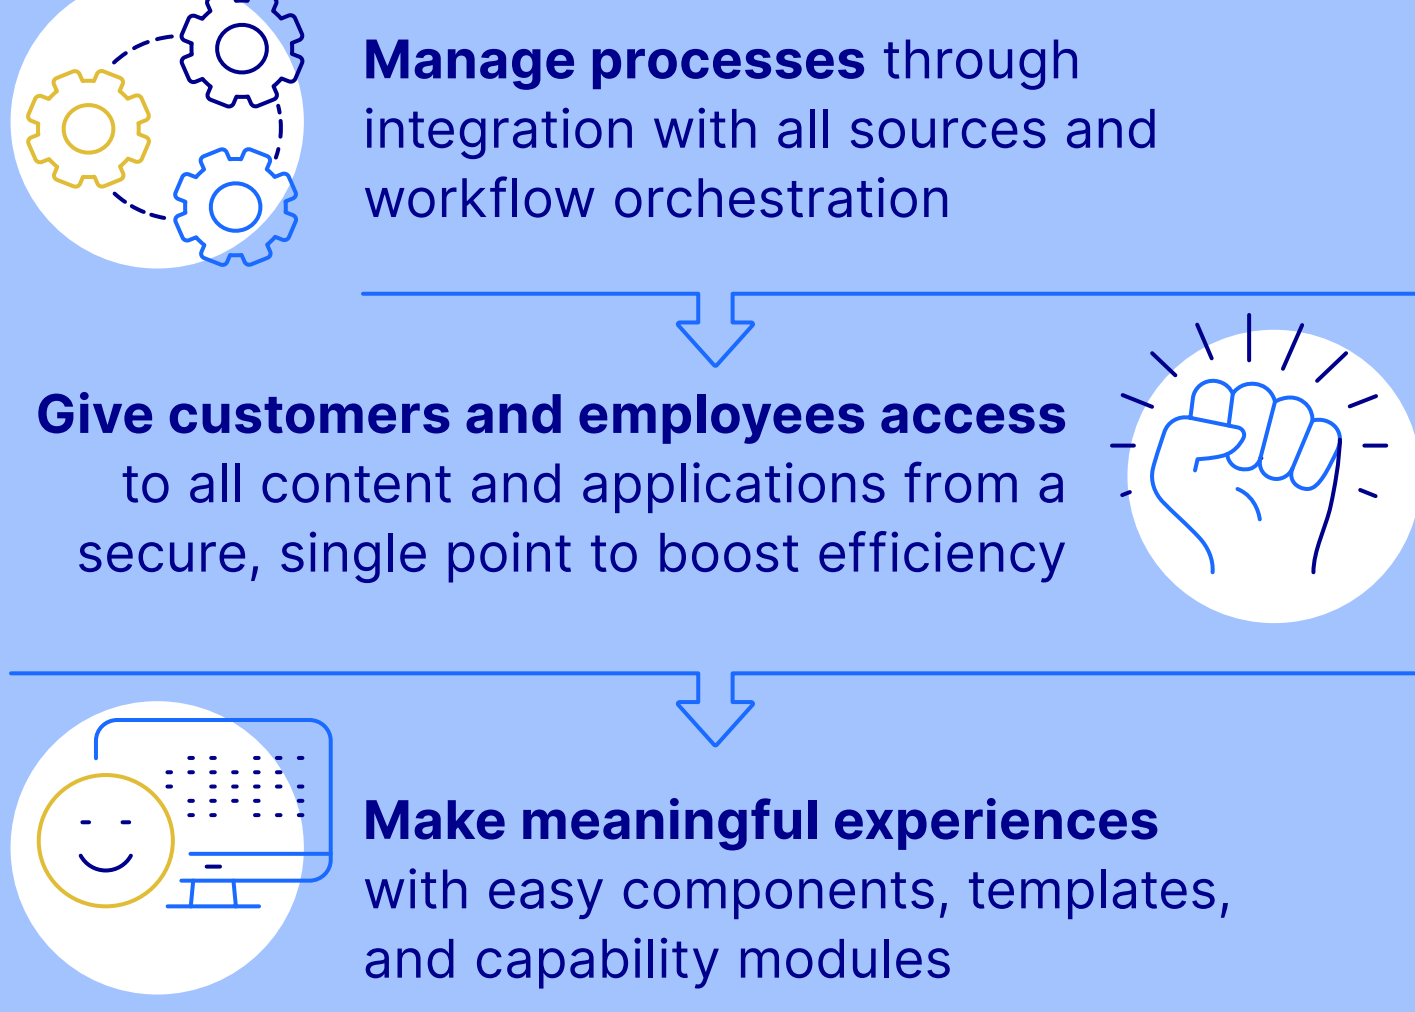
**Manage processes** through integration with all sources and workflow orchestration

**Give customers and employees access** to all content and applications from a secure, single point to boost efficiency

**Make meaningful experiences** with easy components, templates, and capability modules